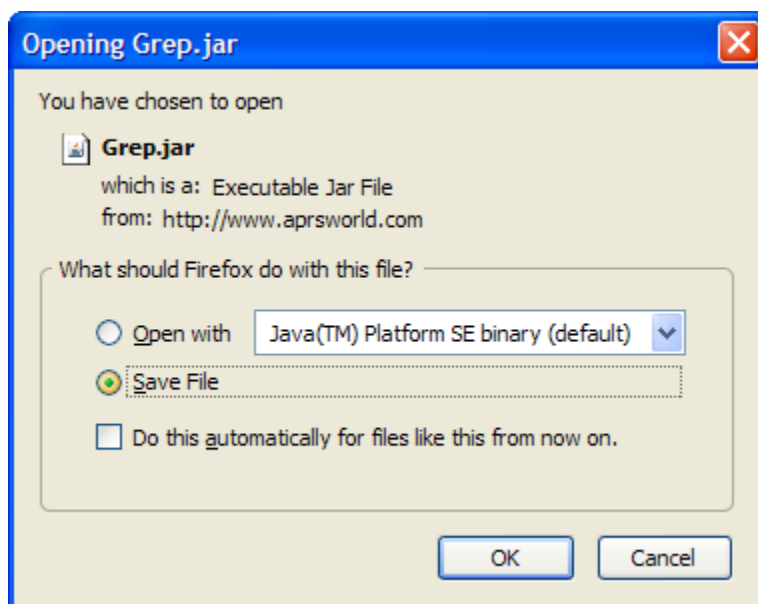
Opening Grep.jar

You have chosen to open

Grep.jar

which is a: Executable Jar File

from: http://www.aprsworld.com

What should Firefox do with this file?

Open with Java(TM) Platform SE binary (default)

Save File

Do this automatically for files like this from now on.

OK Cancel